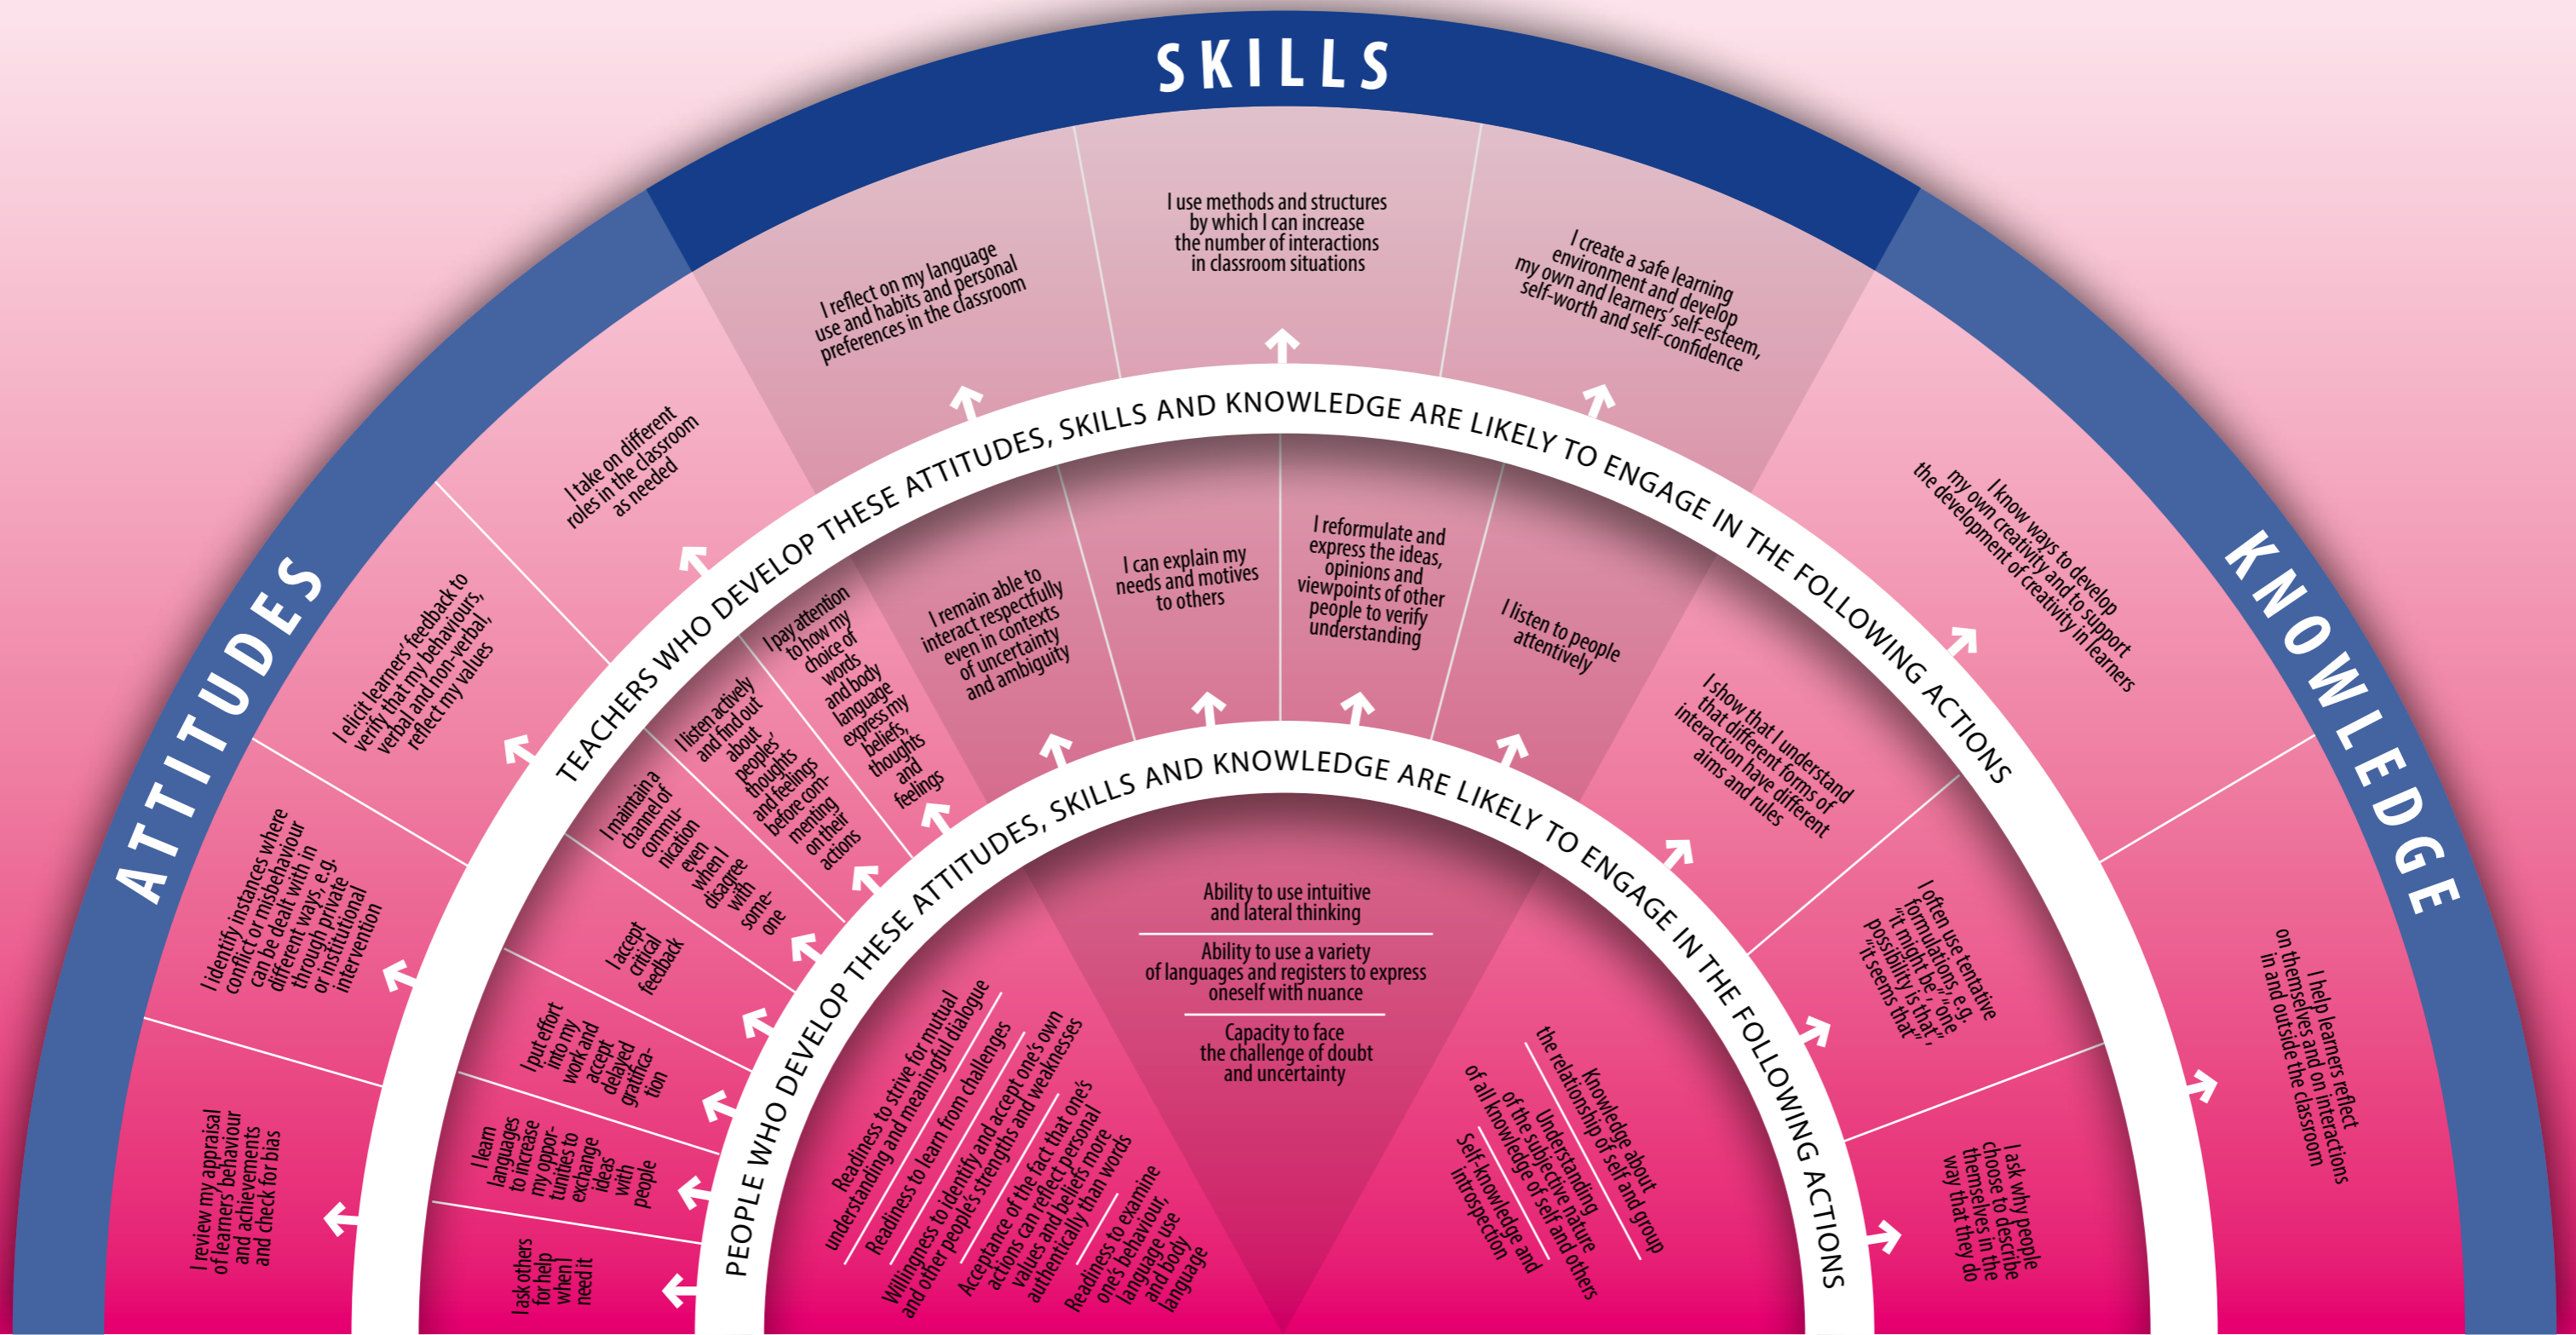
SKILLS

ATTITUDES

KNOWLEDGE

TEACHERS WHO DEVELOP THESE ATTITUDES, SKILLS AND KNOWLEDGE ARE LIKELY TO ENGAGE IN THE FOLLOWING ACTIONS

PEOPLE WHO DEVELOP THESE ATTITUDES, SKILLS AND KNOWLEDGE ARE LIKELY TO ENGAGE IN THE FOLLOWING ACTIONS

I review my appraisal of learners' behaviour and achievements and check for bias

I identify instances where conflict or misbehaviour can be dealt with in different ways, e.g. through private or institutional intervention

I elicit learners' feedback to verify that my behaviours, verbal and non-verbal, reflect my values

I take on different roles in the classroom as needed

I reflect on my language use and habits and personal preferences in the classroom

I use methods and structures by which I can increase the number of interactions in classroom situations

I create a safe learning environment and develop my own and learners' self-esteem, self-worth and self-confidence

I know ways to develop my own creativity and to support the development of creativity in learners

I help learners reflect on themselves and on interactions in and outside the classroom

I ask others for help when I need it

I learn languages to increase my opportunities to exchange ideas with people

I put effort into my work and accept delayed gratification

I accept critical feedback

I maintain a channel of communication even when I disagree with someone

I listen actively and find out about peoples' thoughts and feelings before commenting on their actions

I pay attention to how my choice of words and body language express my beliefs, thoughts and feelings

I remain able to interact respectfully even in contexts of uncertainty and ambiguity

I can explain my needs and motives to others

I reformulate and express the ideas, opinions and viewpoints of other people to verify understanding

I listen to people attentively

I show that I understand that different forms of interaction have different aims and rules

I often use tentative formulations, e.g. "it might be", "one possibility is that", "it seems that"

I ask why people choose to describe themselves in the way that they do

Readiness to strive for mutual understanding and meaningful dialogue

Readiness to learn from challenges

Willingness to identify and accept one's own and other people's strengths and weaknesses

Acceptance of the fact that one's actions can reflect personal values and beliefs more authentically than words

Readiness to examine one's behaviour, language use and body language

Ability to use intuitive and lateral thinking

Ability to use a variety of languages and registers to express oneself with nuance

Capacity to face the challenge of doubt and uncertainty

Knowledge about the relationship of self and group

Understanding of the subjective nature of all knowledge of self and others

Self-knowledge and introspection